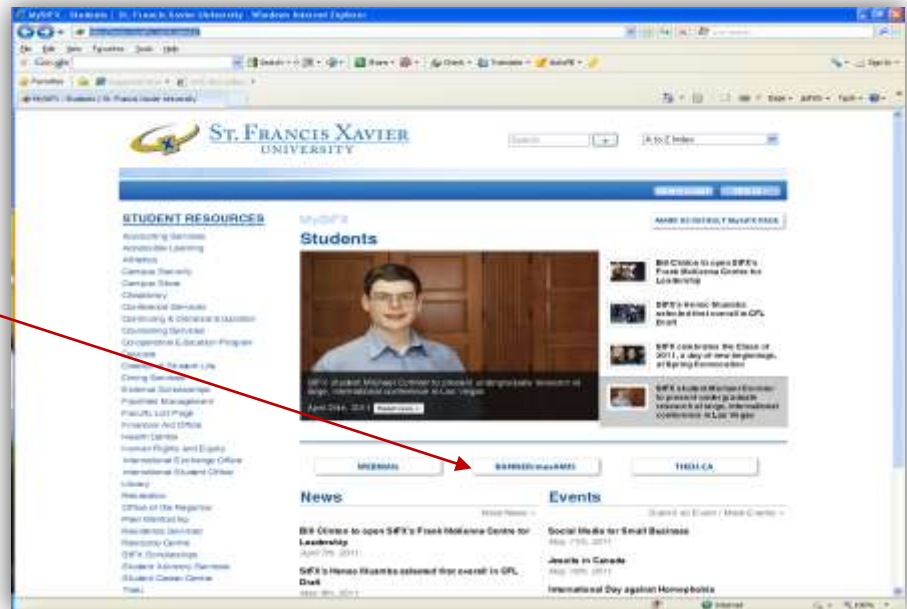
MySFX - Students | St. Francis Xavier University - Windows Internet Explorer

Google

Favorites

MySFX - Students | St. Francis Xavier University

ST. FRANCIS XAVIER UNIVERSITY

Search

A to Z Index

STUDENT RESOURCES

Accounting Services
Accessible Learning
Athletics
Campus Security
Campus Store
Chaplaincy
Conference Services
Continuing & Distance Education
Counselling Services
Co-operative Education Program
Courses
Dean of Student Life
Dining Services
External Scholarships
Facilities Management
Faculty List Page
Financial Aid Office
Health Centre
Human Rights and Equity
International Exchange Office
International Student Office
Library
Recreation
Office of the Registrar
Print Services
Residence Services
Resource Centre
StFX Scholarships
Student Advisory Services
Student Career Centre
Theo

MySFX

Students

MAKE SOCIETY MySFX PAGE

StFX student Michael Cormier to present undergraduate research at large, international conference in Las Vegas

April 26th, 2011 Read more

Bill Clinton to open StFX's Frank McKenna Centre for Leadership

StFX's Henoc Muamba selected first overall in CFL Draft

StFX celebrates the Class of 2011, a day of new beginnings, at Spring Convocation

StFX student Michael Cormier to present undergraduate research at large, international conference in Las Vegas

WEBMAIL

BANNER/mesAMIS

THEO.CA

News

Bill Clinton to open StFX's Frank McKenna Centre for Leadership
April 7th, 2011

StFX's Henoc Muamba selected first overall in CFL Draft
May 8th, 2011

Events

Submit an Event | More Events

Social Media for Small Business
May 11th, 2011

Jesuits in Canada
May 15th, 2011

International Day against Homophobia

Internet